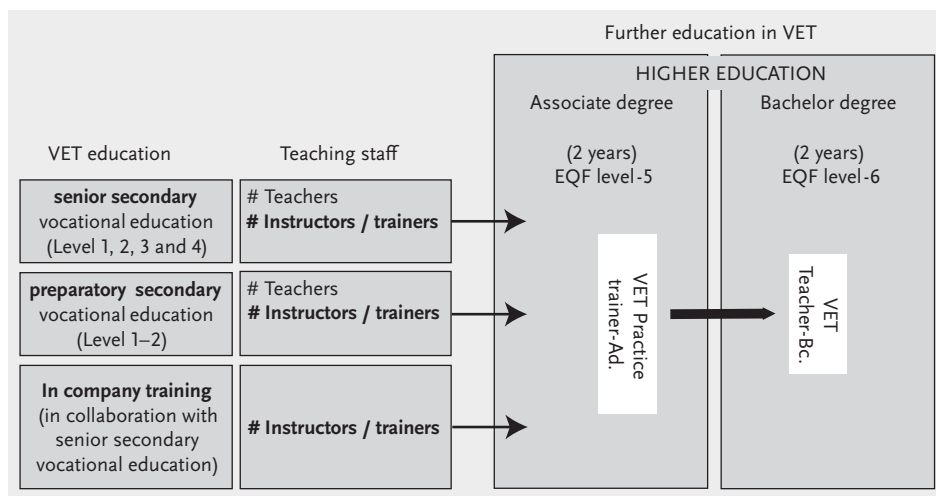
Further education in VET

HIGHER EDUCATION

Associate degree

Bachelor degree

VET education

Teaching staff

(2 years)
EQF level-5

(2 years)
EQF level-6

**senior secondary** vocational education (Level 1, 2, 3 and 4)

# Teachers
**# Instructors / trainers**

**preparatory secondary** vocational education (Level 1–2)

# Teachers
**# Instructors / trainers**

**In company training** (in collaboration with senior secondary vocational education)

**# Instructors / trainers**

VET Practice trainer-Ad.

VET Teacher-Bc.